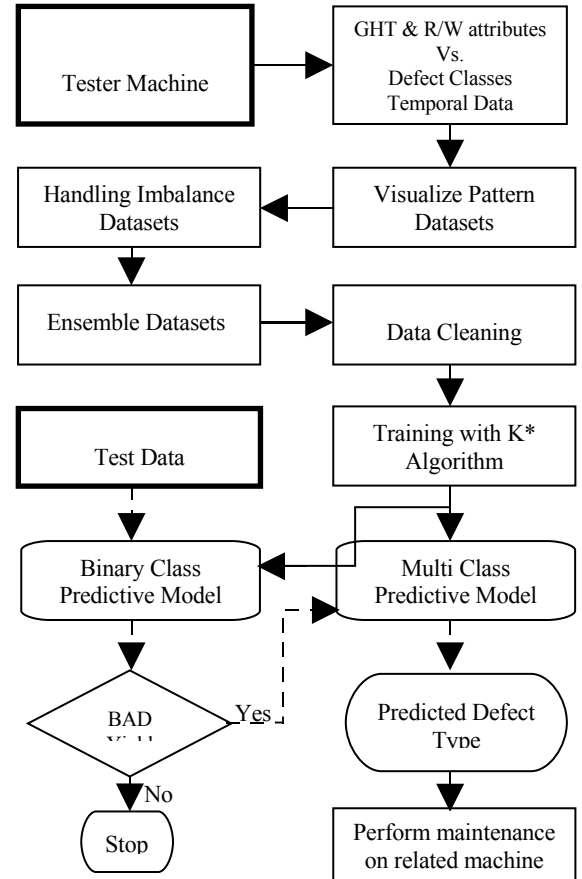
Tester Machine

GHT & R/W attributes Vs. Defect Classes Temporal Data

Handling Imbalance Datasets

Visualize Pattern Datasets

Ensemble Datasets

Data Cleaning

Test Data

Training with K* Algorithm

Binary Class Predictive Model

Multi Class Predictive Model

BAD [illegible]

Yes

Predicted Defect Type

No

Stop

Perform maintenance on related machine